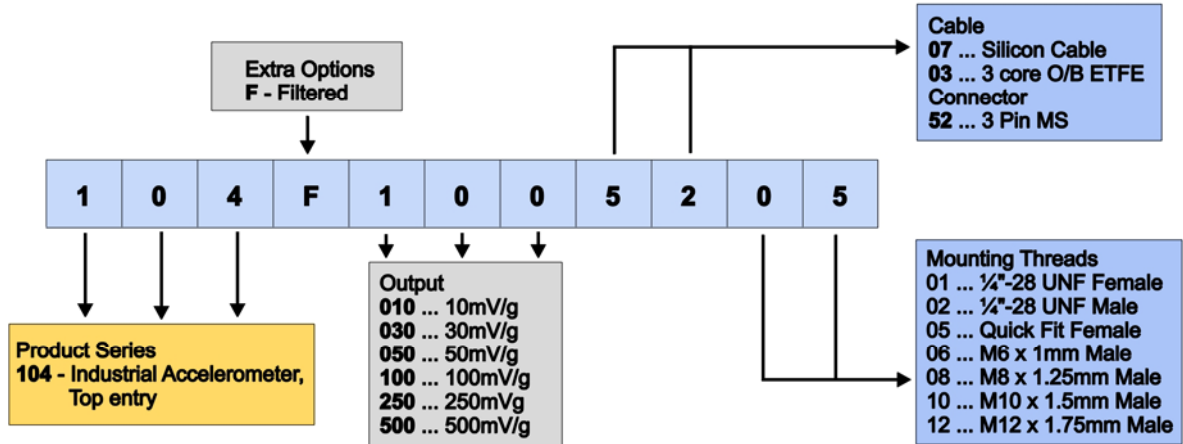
Extra Options
F - Filtered

Cable
07 ... Silicon Cable
03 ... 3 core O/B ETFE
Connector
52 ... 3 Pin MS

| 1 | 0 | 4 | F | 1 | 0 | 0 | 5 | 2 | 0 | 5 |
|---|---|---|---|---|---|---|---|---|---|---|

Product Series
104 - Industrial Accelerometer, Top entry

Output
010 ... 10mV/g
030 ... 30mV/g
050 ... 50mV/g
100 ... 100mV/g
250 ... 250mVg
500 ... 500mV/g

Mounting Threads
01 ... ¼"-28 UNF Female
02 ... ¼"-28 UNF Male
05 ... Quick Fit Female
06 ... M6 x 1mm Male
08 ... M8 x 1.25mm Male
10 ... M10 x 1.5mm Male
12 ... M12 x 1.75mm Male